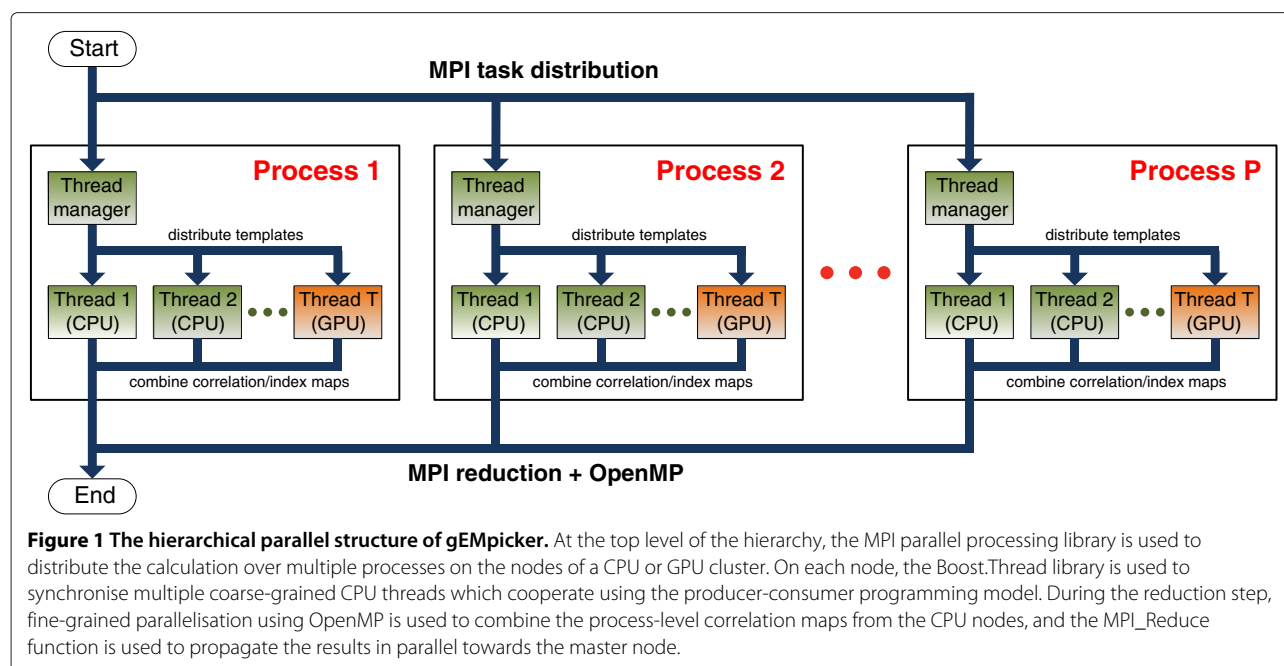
Start

MPI task distribution

Process 1

Thread manager

distribute templates

Thread 1 (CPU)

Thread 2 (CPU)

Thread T (GPU)

combine correlation/index maps

Process 2

Thread manager

distribute templates

Thread 1 (CPU)

Thread 2 (CPU)

Thread T (GPU)

combine correlation/index maps

Process P

Thread manager

distribute templates

Thread 1 (CPU)

Thread 2 (CPU)

Thread T (GPU)

combine correlation/index maps

MPI reduction + OpenMP

End

**Figure 1 The hierarchical parallel structure of gEMpicker.** At the top level of the hierarchy, the MPI parallel processing library is used to distribute the calculation over multiple processes on the nodes of a CPU or GPU cluster. On each node, the Boost.Thread library is used to synchronise multiple coarse-grained CPU threads which cooperate using the producer-consumer programming model. During the reduction step, fine-grained parallelisation using OpenMP is used to combine the process-level correlation maps from the CPU nodes, and the MPI_Reduce function is used to propagate the results in parallel towards the master node.